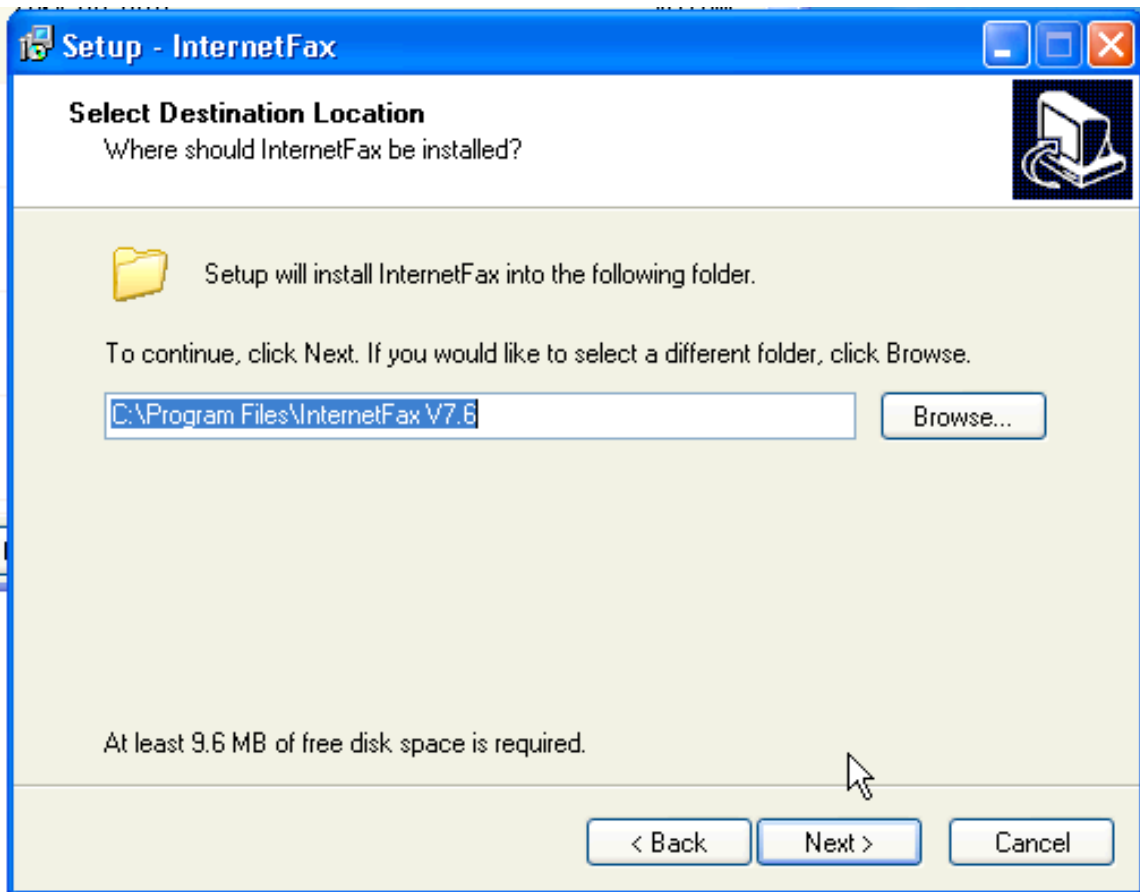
Setup - InternetFax

Select Destination Location
Where should InternetFax be installed?

Setup will install InternetFax into the following folder.

To continue, click Next. If you would like to select a different folder, click Browse.

C:\Program Files\InternetFax V7.6

Browse...

At least 9.6 MB of free disk space is required.

< Back
Next >
Cancel